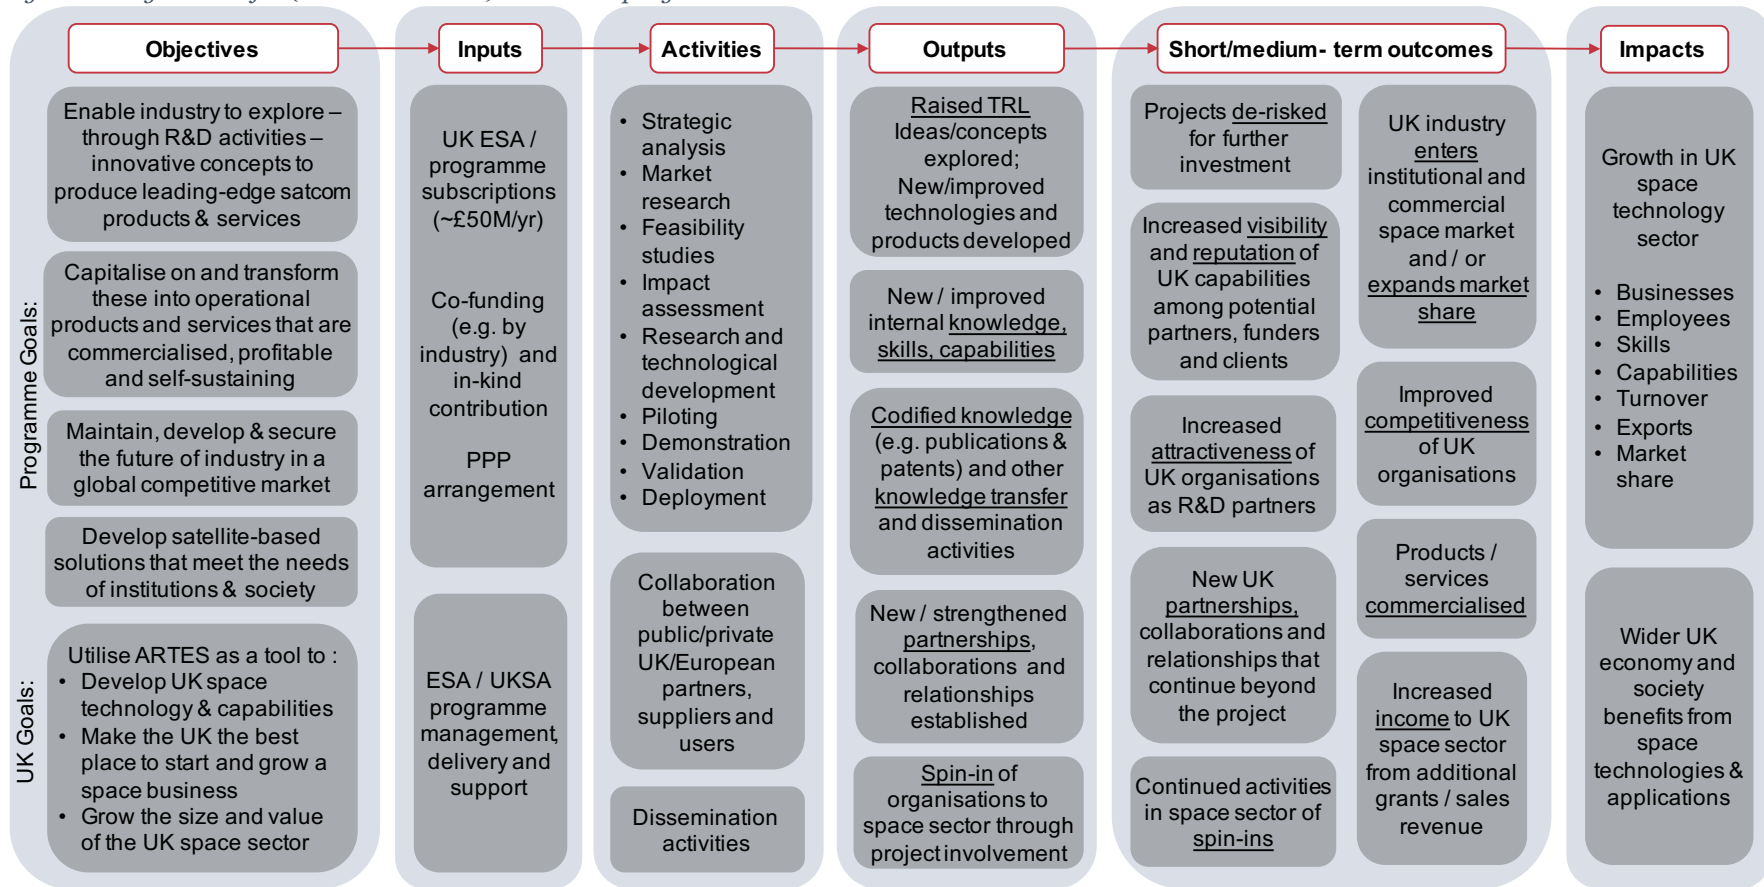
Objectives

Inputs

Activities

Outputs

Short/medium- term outcomes

Impacts

Programme Goals:

Enable industry to explore – through R&D activities – innovative concepts to produce leading-edge satcom products & services

Capitalise on and transform these into operational products and services that are commercialised, profitable and self-sustaining

Maintain, develop & secure the future of industry in a global competitive market

Develop satellite-based solutions that meet the needs of institutions & society

UK Goals:

Utilise ARTES as a tool to :
• Develop UK space technology & capabilities
• Make the UK the best place to start and grow a space business
• Grow the size and value of the UK space sector

UK ESA / programme subscriptions (~£50M/yr)

Co-funding (e.g. by industry) and in-kind contribution

PPP arrangement

ESA / UKSA programme management, delivery and support

• Strategic analysis
• Market research
• Feasibility studies
• Impact assessment
• Research and technological development
• Piloting
• Demonstration
• Validation
• Deployment

Collaboration between public/private UK/European partners, suppliers and users

Dissemination activities

Raised TRL
Ideas/concepts explored;
New/improved technologies and products developed

New / improved internal knowledge, skills, capabilities

Codified knowledge (e.g. publications & patents) and other knowledge transfer and dissemination activities

New / strengthened partnerships, collaborations and relationships established

Spin-in of organisations to space sector through project involvement

Projects de-risked for further investment

Increased visibility and reputation of UK capabilities among potential partners, funders and clients

Increased attractiveness of UK organisations as R&D partners

New UK partnerships, collaborations and relationships that continue beyond the project

Continued activities in space sector of spin-ins

UK industry enters institutional and commercial space market and / or expands market share

Improved competitiveness of UK organisations

Products / services commercialised

Increased income to UK space sector from additional grants / sales revenue

Growth in UK space technology sector

• Businesses
• Employees
• Skills
• Capabilities
• Turnover
• Exports
• Market share

Wider UK economy and society benefits from space technologies & applications